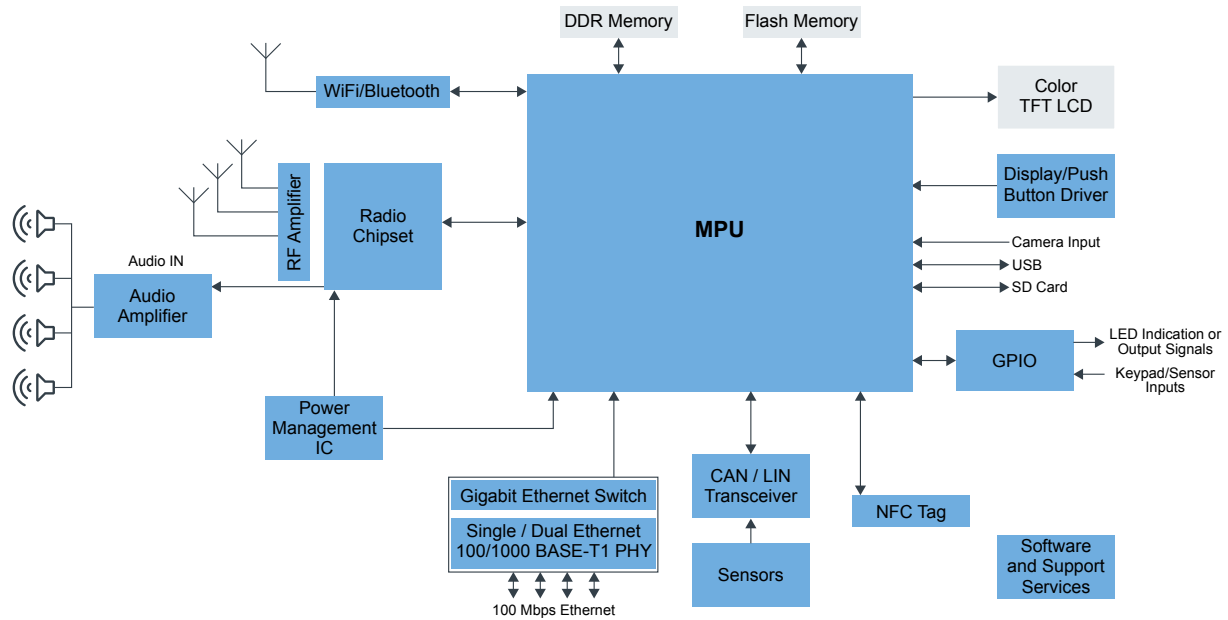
DDR Memory

Flash Memory

WiFi/Bluetooth

Color TFT LCD

RF Amplifier

Radio Chipset

MPU

Display/Push Button Driver

Camera Input

USB

SD Card

Audio IN

Audio Amplifier

GPIO

LED Indication or Output Signals

Keypad/Sensor Inputs

Power Management IC

CAN / LIN Transceiver

NFC Tag

Gigabit Ethernet Switch

Single / Dual Ethernet 100/1000 BASE-T1 PHY

Sensors

Software and Support Services

100 Mbps Ethernet